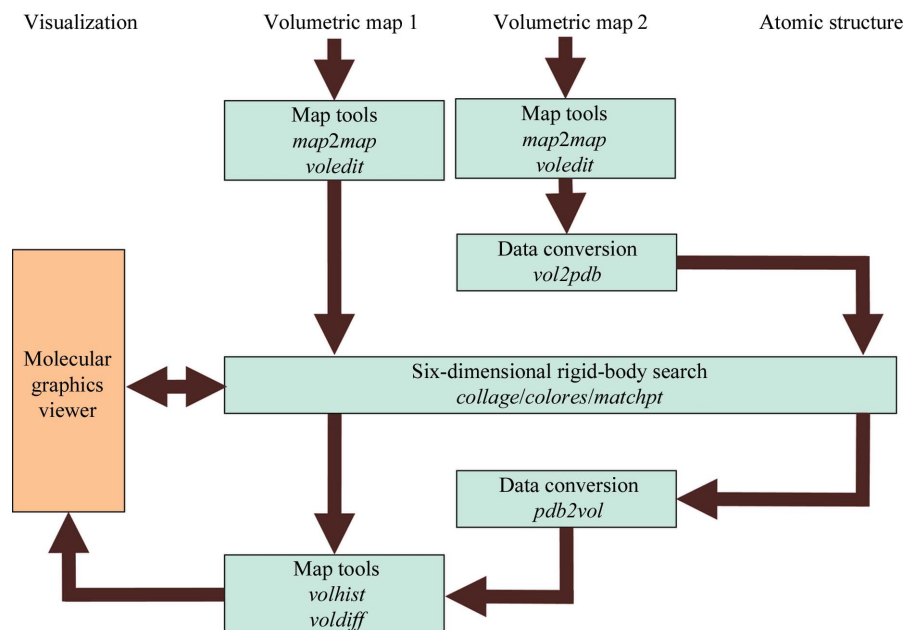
Visualization

Volumetric map 1

Volumetric map 2

Atomic structure

Map tools
*map2map*
*voledit*

Map tools
*map2map*
*voledit*

Data conversion
*vol2pdb*

Molecular graphics viewer

Six-dimensional rigid-body search
*collage*/*colores*/*matchpt*

Data conversion
*pdb2vol*

Map tools
*volhist*
*voldiff*